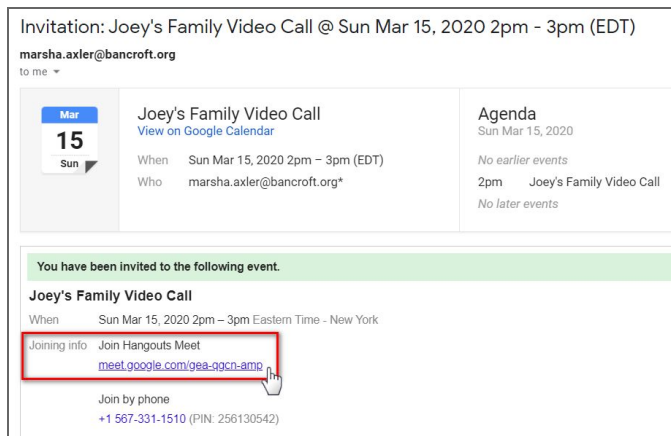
Invitation: Joey's Family Video Call @ Sun Mar 15, 2020 2pm - 3pm (EDT)

marsha.axler@bancroft.org
to me

Mar
15
Sun

Joey's Family Video Call
View on Google Calendar

When Sun Mar 15, 2020 2pm – 3pm (EDT)
Who marsha.axler@bancroft.org*

Agenda
Sun Mar 15, 2020
No earlier events
2pm Joey's Family Video Call
No later events

You have been invited to the following event.

Joey's Family Video Call

When Sun Mar 15, 2020 2pm – 3pm Eastern Time - New York

Joining info Join Hangouts Meet
meet.google.com/gea-qgcn-amp

Join by phone
+1 567-331-1510 (PIN: 256130542)